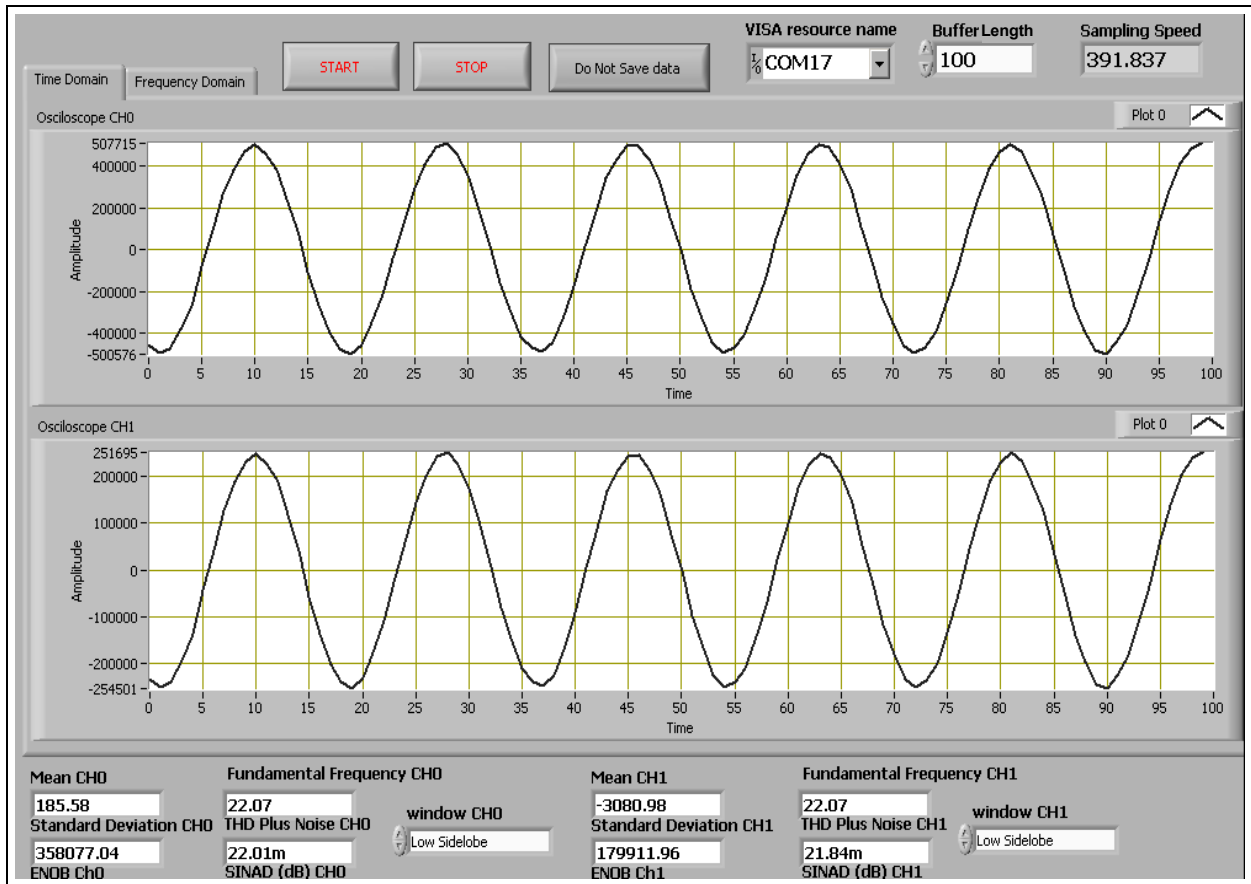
START

STOP

Do Not Save data

VISA resource name
COM17

Buffer Length
100

Sampling Speed
391.837

Time Domain

Frequency Domain

Osciloscope CH0

Plot 0

507715
400000
200000
0
-200000
-400000
-500576

Amplitude

0 5 10 15 20 25 30 35 40 45 50 55 60 65 70 75 80 85 90 95 100
Time

Osciloscope CH1

Plot 0

251695
200000
100000
0
-100000
-200000
-254501

Amplitude

0 5 10 15 20 25 30 35 40 45 50 55 60 65 70 75 80 85 90 95 100
Time

Mean CH0
185.58
Standard Deviation CH0
358077.04
ENOB Ch0

Fundamental Frequency CH0
22.07
THD Plus Noise CH0
22.01m
SINAD (dB) CH0

window CH0
Low Sidelobe

Mean CH1
-3080.98
Standard Deviation CH1
179911.96
ENOB Ch1

Fundamental Frequency CH1
22.07
THD Plus Noise CH1
21.84m
SINAD (dB) CH1

window CH1
Low Sidelobe